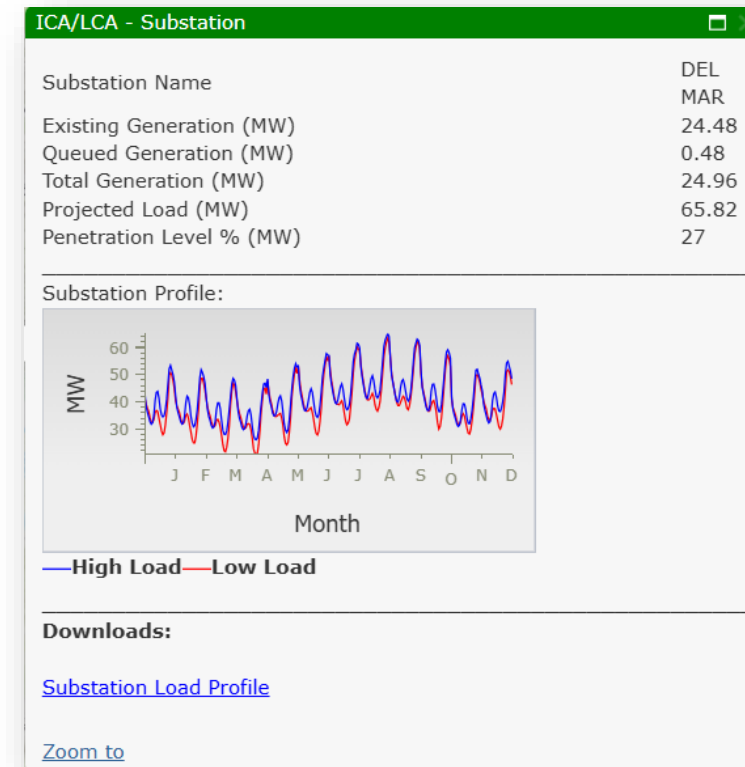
ICA/LCA - Substation

| | |
|---|---|
| Substation Name | DEL MAR |
| Existing Generation (MW) | 24.48 |
| Queued Generation (MW) | 0.48 |
| Total Generation (MW) | 24.96 |
| Projected Load (MW) | 65.82 |
| Penetration Level % (MW) | 27 |

Substation Profile:

60
50
40
30
MW
J F M A M J J A S O N D
Month

High Load Low Load

Downloads:

Substation Load Profile

Zoom to